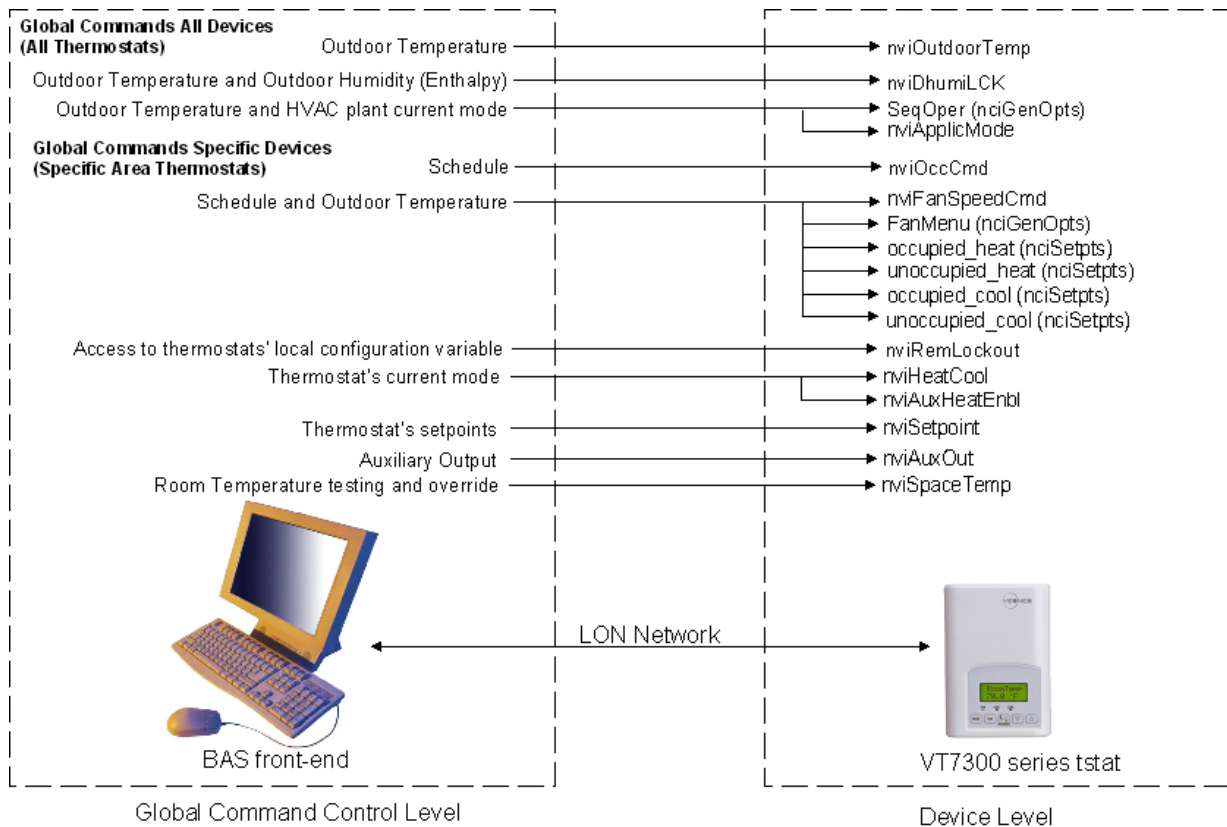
**Global Commands All Devices (All Thermostats)**

Outdoor Temperature → nviOutdoorTemp

Outdoor Temperature and Outdoor Humidity (Enthalpy) → nviDhumiLCK

Outdoor Temperature and HVAC plant current mode → SeqOper (nciGenOpts), nviApplicMode

**Global Commands Specific Devices (Specific Area Thermostats)**

Schedule → nviOccCmd

Schedule and Outdoor Temperature → nviFanSpeedCmd, FanMenu (nciGenOpts), occupied_heat (nciSetpts), unoccupied_heat (nciSetpts), occupied_cool (nciSetpts), unoccupied_cool (nciSetpts)

Access to thermostats' local configuration variable → nviRemLockout

Thermostat's current mode → nviHeatCool, nviAuxHeatEnbl

Thermostat's setpoints → nviSetpoint

Auxiliary Output → nviAuxOut

Room Temperature testing and override → nviSpaceTemp

LON Network

BAS front-end

VT7300 series tstat

Global Command Control Level

Device Level